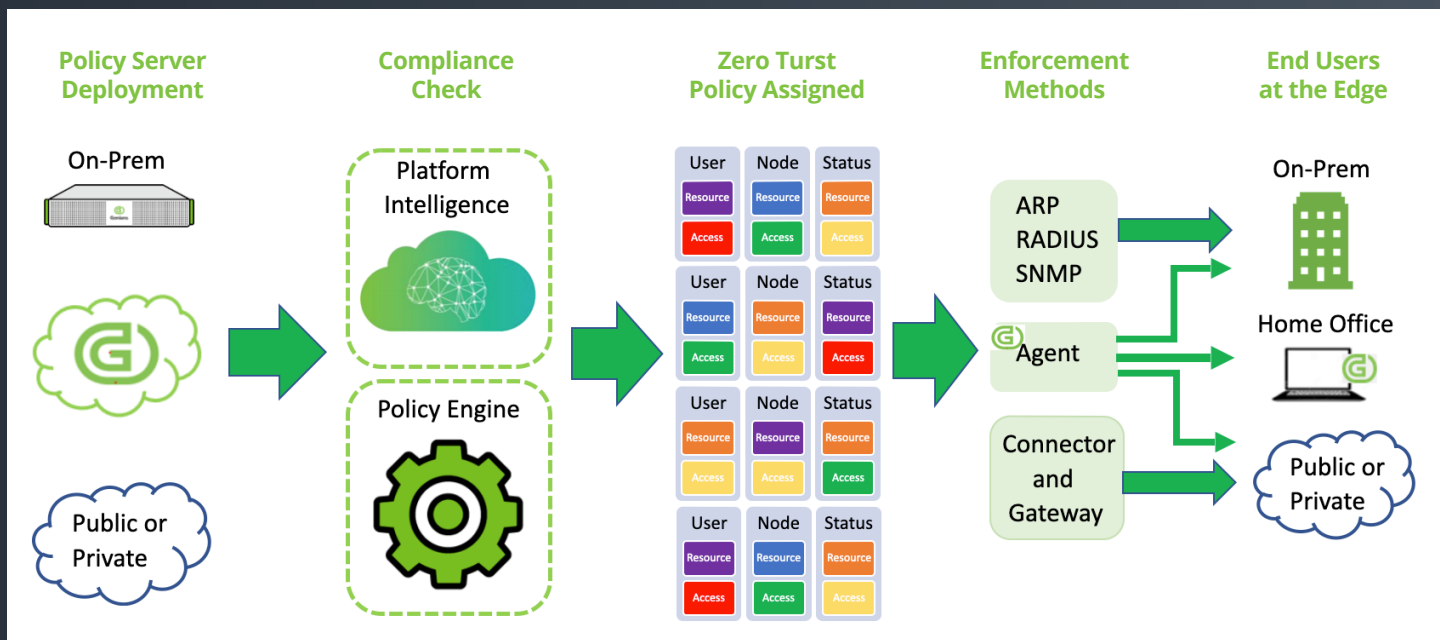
Policy Server Deployment

On-Prem

Public or Private

Compliance Check

Platform Intelligence

Policy Engine

Zero Turst Policy Assigned

| User | Node | Status |
|---|---|---|
| Resource | Resource | Resource |
| Access | Access | Access |

| User | Node | Status |
|---|---|---|
| Resource | Resource | Resource |
| Access | Access | Access |

| User | Node | Status |
|---|---|---|
| Resource | Resource | Resource |
| Access | Access | Access |

| User | Node | Status |
|---|---|---|
| Resource | Resource | Resource |
| Access | Access | Access |

Enforcement Methods

ARP
RADIUS
SNMP

Agent

Connector and Gateway

End Users at the Edge

On-Prem

Home Office

Public or Private